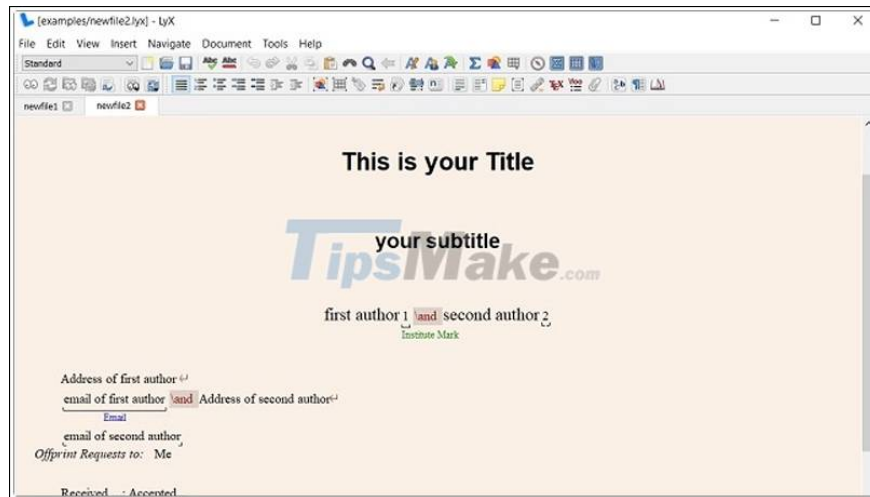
[examples/newfile2.lyx] - LyX

File Edit View Insert Navigate Document Tools Help

Standard

newfile1 newfile2

This is your Title

your subtitle

TipsMake.com

first author 1 \and second author 2

Institute Mark

Address of first author

email of first author \and Address of second author

Email

email of second author

Offprint Requests to: Me

Received : Accepted